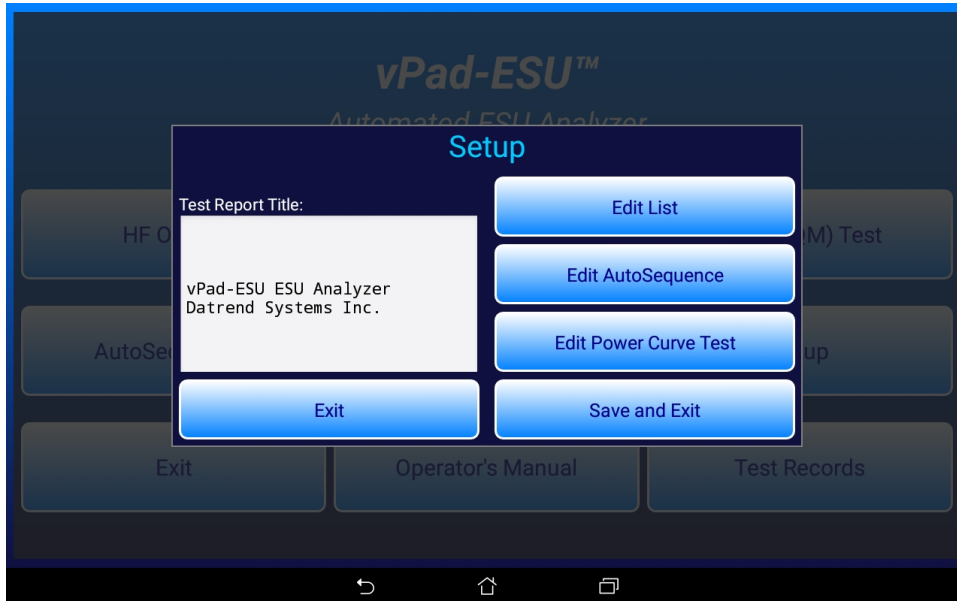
vPad-ESU™

Automated ESU Analyzer

HF O

M) Test

AutoSe

up

Exit

Operator's Manual

Test Records

Setup

Test Report Title:

vPad-ESU ESU Analyzer
Datrend Systems Inc.

Edit List

Edit AutoSequence

Edit Power Curve Test

Exit

Save and Exit